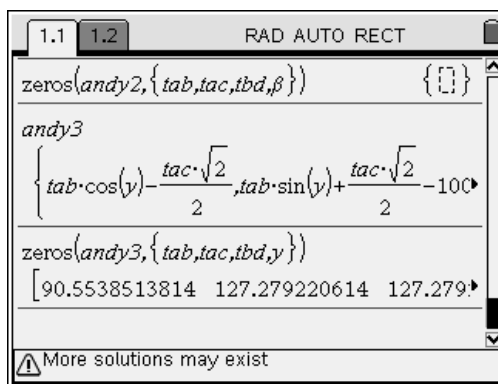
1.1 1.2 RAD AUTO RECT

zeros$(andy2,\{tab,tac,tbd,\beta\})$ $\{[\,]\}$

andy3

$\left\{tab\cdot\cos(y)-\frac{tac\cdot\sqrt{2}}{2},tab\cdot\sin(y)+\frac{tac\cdot\sqrt{2}}{2}-100\right.$▸

zeros$(andy3,\{tab,tac,tbd,y\})$

[90.5538513814 127.279220614 127.279▸

More solutions may exist